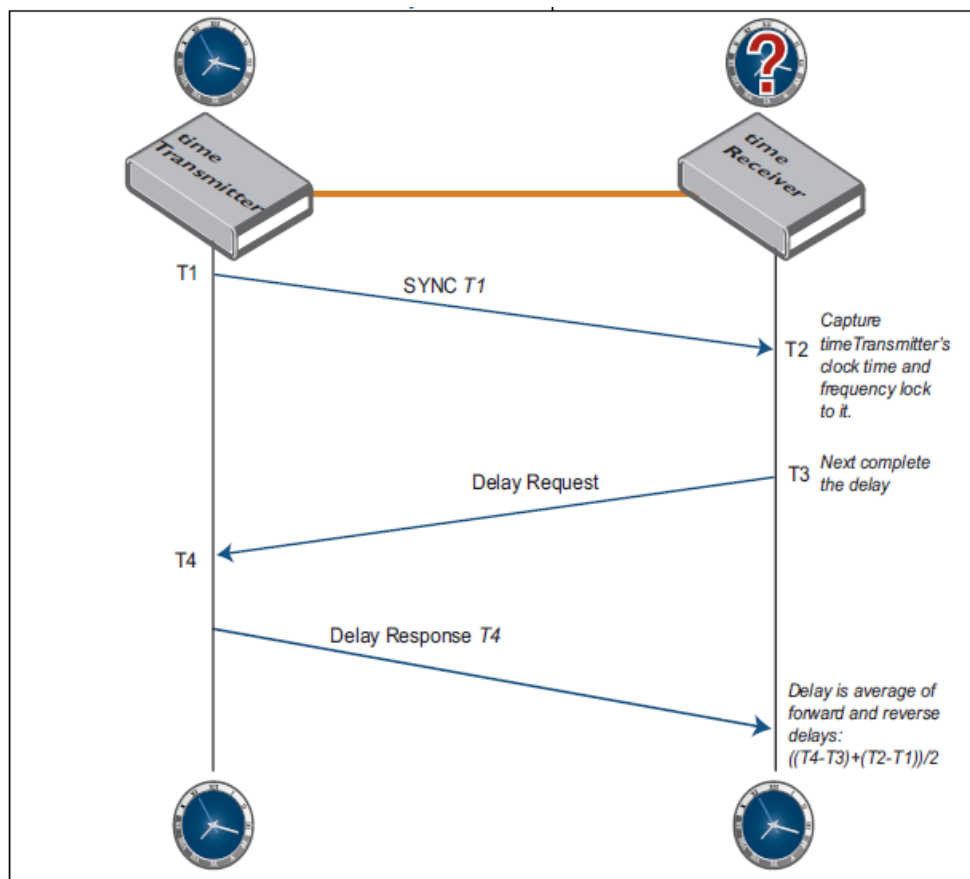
time Transmitter

time Receiver

?

T1

SYNC T1

T2

Capture timeTransmitter's clock time and frequency lock to it.

T3

Next complete the delay

Delay Request

T4

Delay Response T4

Delay is average of forward and reverse delays: ((T4-T3)+(T2-T1))/2